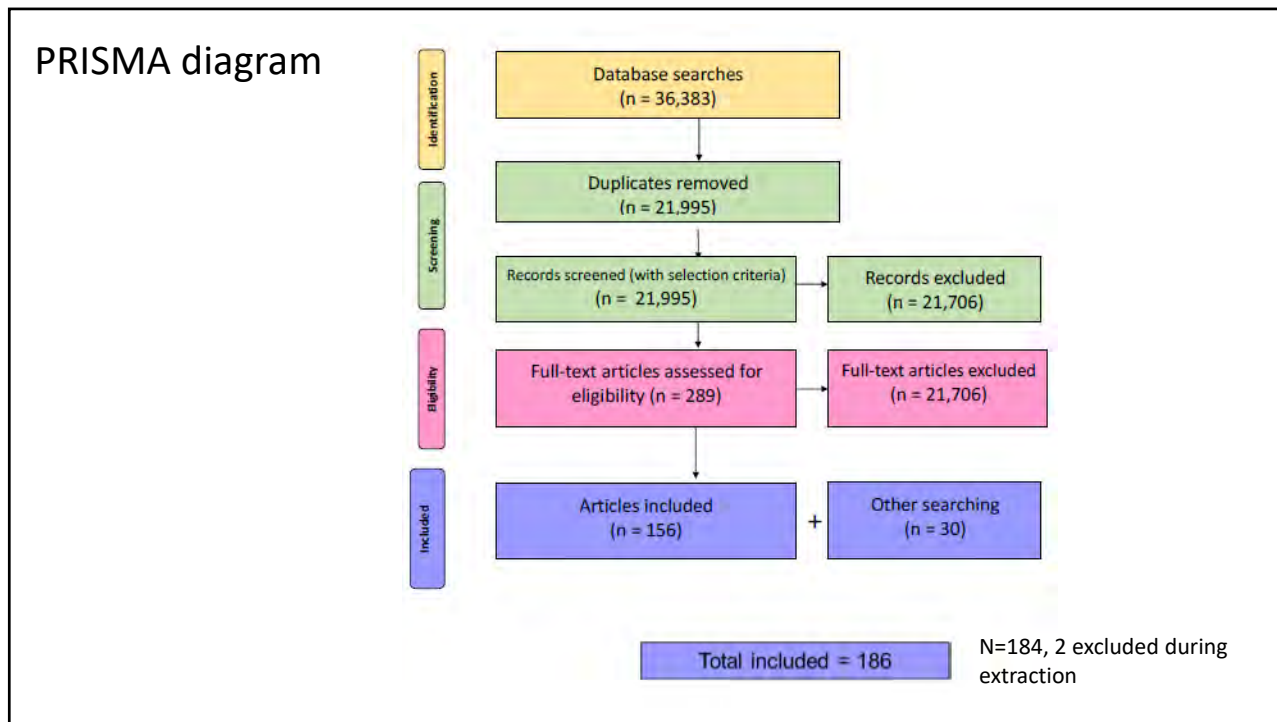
PRISMA diagram

Identification

Database searches
(n = 36,383)

Screening

Duplicates removed
(n = 21,995)

Records screened (with selection criteria)
(n = 21,995)

Records excluded
(n = 21,706)

Eligibility

Full-text articles assessed for eligibility (n = 289)

Full-text articles excluded
(n = 21,706)

Included

Articles included
(n = 156)

+

Other searching
(n = 30)

Total included = 186

N=184, 2 excluded during extraction